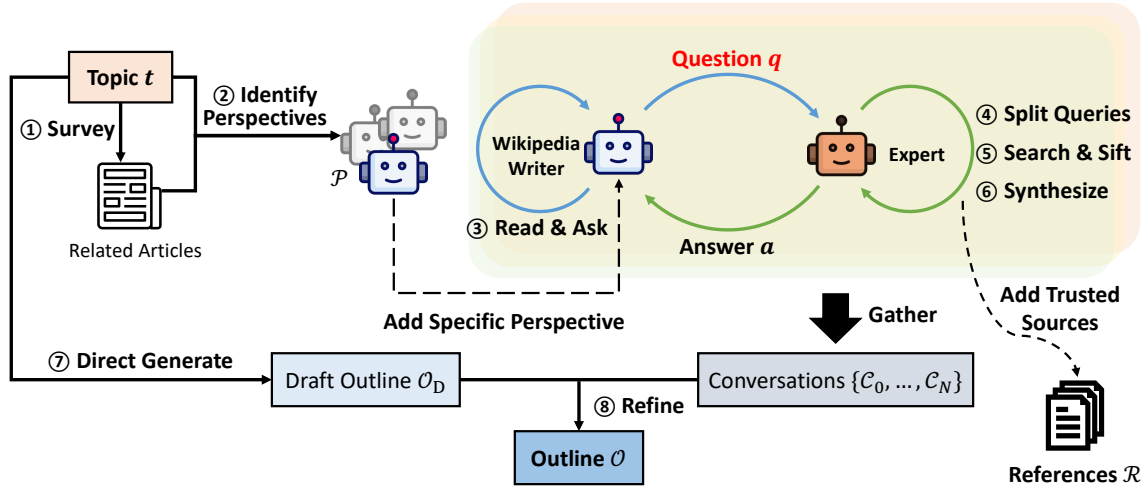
Topic $t$

① Survey

Related Articles

② Identify Perspectives

$\mathcal{P}$

Question $q$

Wikipedia Writer

Expert

④ Split Queries

⑤ Search & Sift

⑥ Synthesize

③ Read & Ask

Answer $a$

Add Specific Perspective

Gather

Add Trusted Sources

⑦ Direct Generate

Draft Outline $\mathcal{O}_{\mathrm{D}}$

Conversations $\{\mathcal{C}_0, \ldots, \mathcal{C}_N\}$

⑧ Refine

Outline $\mathcal{O}$

References $\mathcal{R}$